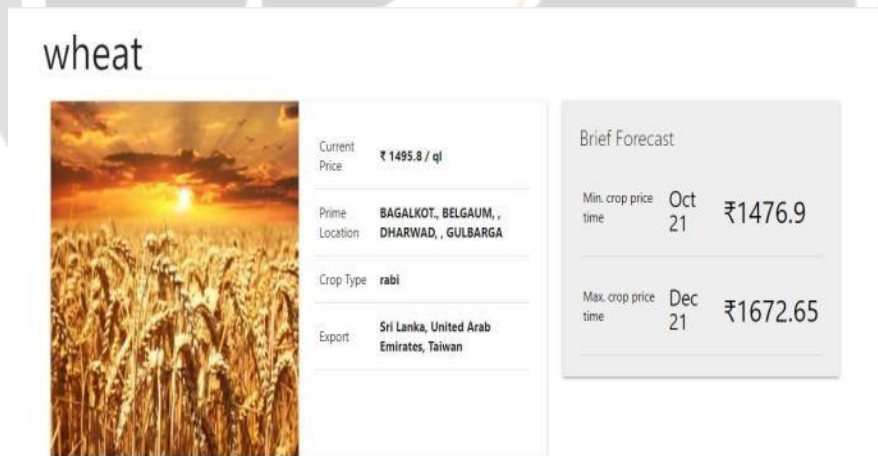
wheat

| Current Price | ₹ 1495.8 / ql |
|---|---|
| Prime Location | BAGALKOT., BELGAUM, , DHARWAD, , GULBARGA |
| Crop Type | rabi |
| Export | Sri Lanka, United Arab Emirates, Taiwan |

Brief Forecast

| Min. crop price time | Oct 21 | ₹1476.9 |
|---|---|---|
| Max. crop price time | Dec 21 | ₹1672.65 |